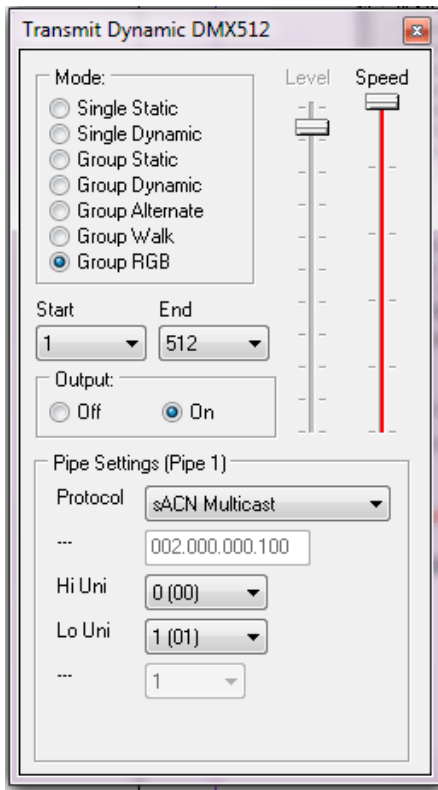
Transmit Dynamic DMX512

Mode:
Single Static
Single Dynamic
Group Static
Group Dynamic
Group Alternate
Group Walk
Group RGB

Level
Speed

Start
1
End
512

Output:
Off
On

Pipe Settings (Pipe 1)
Protocol
sACN Multicast
---
002.000.000.100
Hi Uni
0 (00)
Lo Uni
1 (01)
---
1